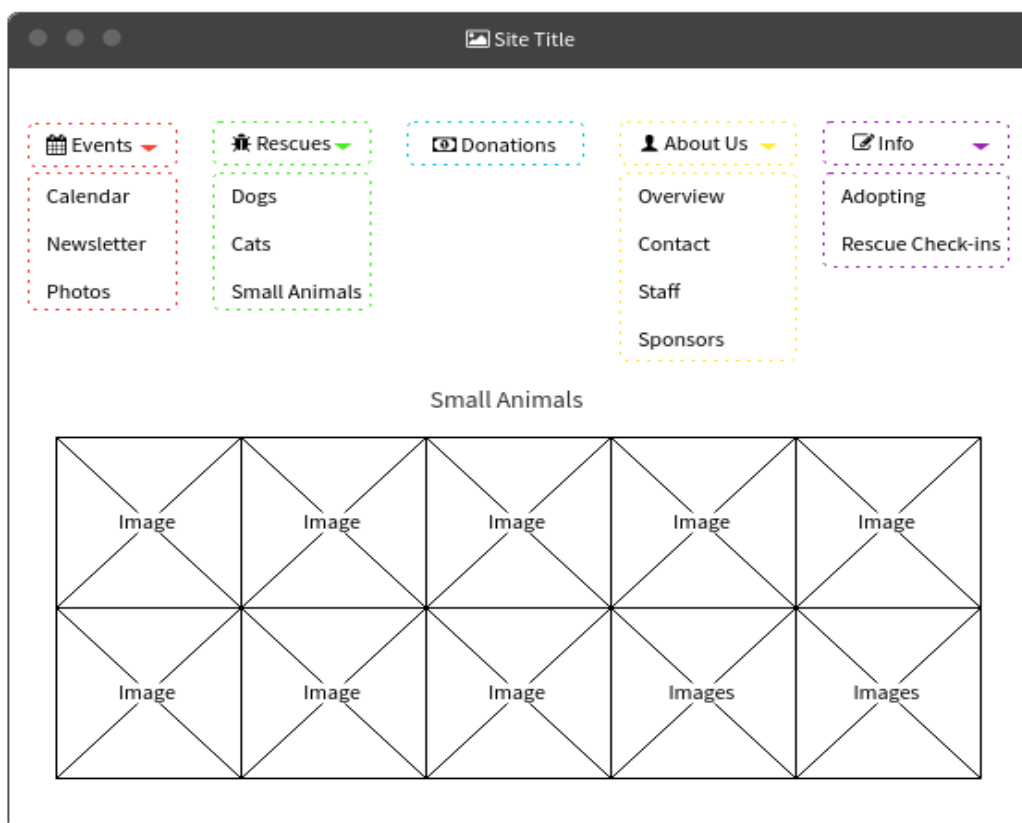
Site Title

Events
Calendar
Newsletter
Photos

Rescues
Dogs
Cats
Small Animals

Donations

About Us
Overview
Contact
Staff
Sponsors

Info
Adopting
Rescue Check-ins

Small Animals

| Image | Image | Image | Image | Image |
|---|---|---|---|---|
| Image | Image | Image | Images | Images |